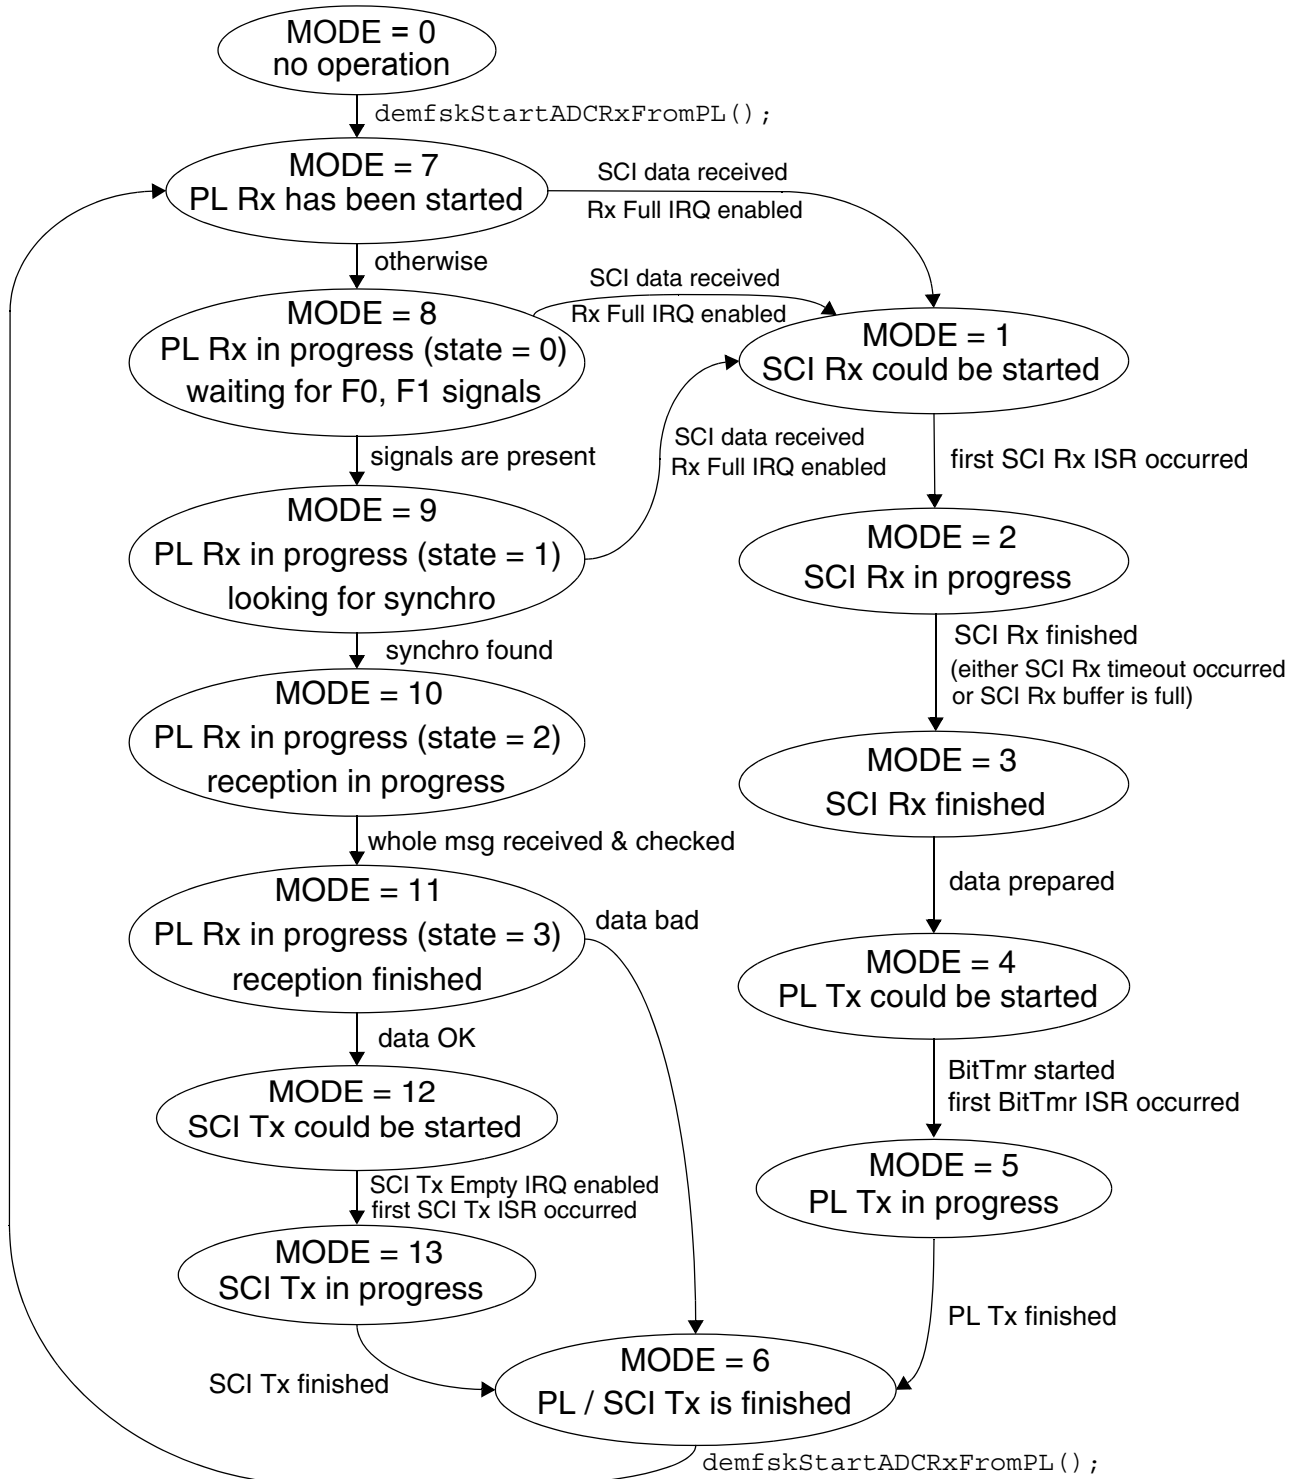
MODE = 0
no operation

demfskStartADCRxFromPL();

MODE = 7
PL Rx has been started

SCI data received
Rx Full IRQ enabled

otherwise

MODE = 8
PL Rx in progress (state = 0)
waiting for F0, F1 signals

SCI data received
Rx Full IRQ enabled

MODE = 1
SCI Rx could be started

signals are present

SCI data received
Rx Full IRQ enabled

first SCI Rx ISR occurred

MODE = 9
PL Rx in progress (state = 1)
looking for synchro

MODE = 2
SCI Rx in progress

synchro found

SCI Rx finished
(either SCI Rx timeout occurred or SCI Rx buffer is full)

MODE = 10
PL Rx in progress (state = 2)
reception in progress

MODE = 3
SCI Rx finished

whole msg received & checked

data prepared

MODE = 11
PL Rx in progress (state = 3)
reception finished

data bad

MODE = 4
PL Tx could be started

data OK

MODE = 12
SCI Tx could be started

BitTmr started
first BitTmr ISR occurred

SCI Tx Empty IRQ enabled
first SCI Tx ISR occurred

MODE = 5
PL Tx in progress

MODE = 13
SCI Tx in progress

PL Tx finished

SCI Tx finished

MODE = 6
PL / SCI Tx is finished

demfskStartADCRxFromPL();